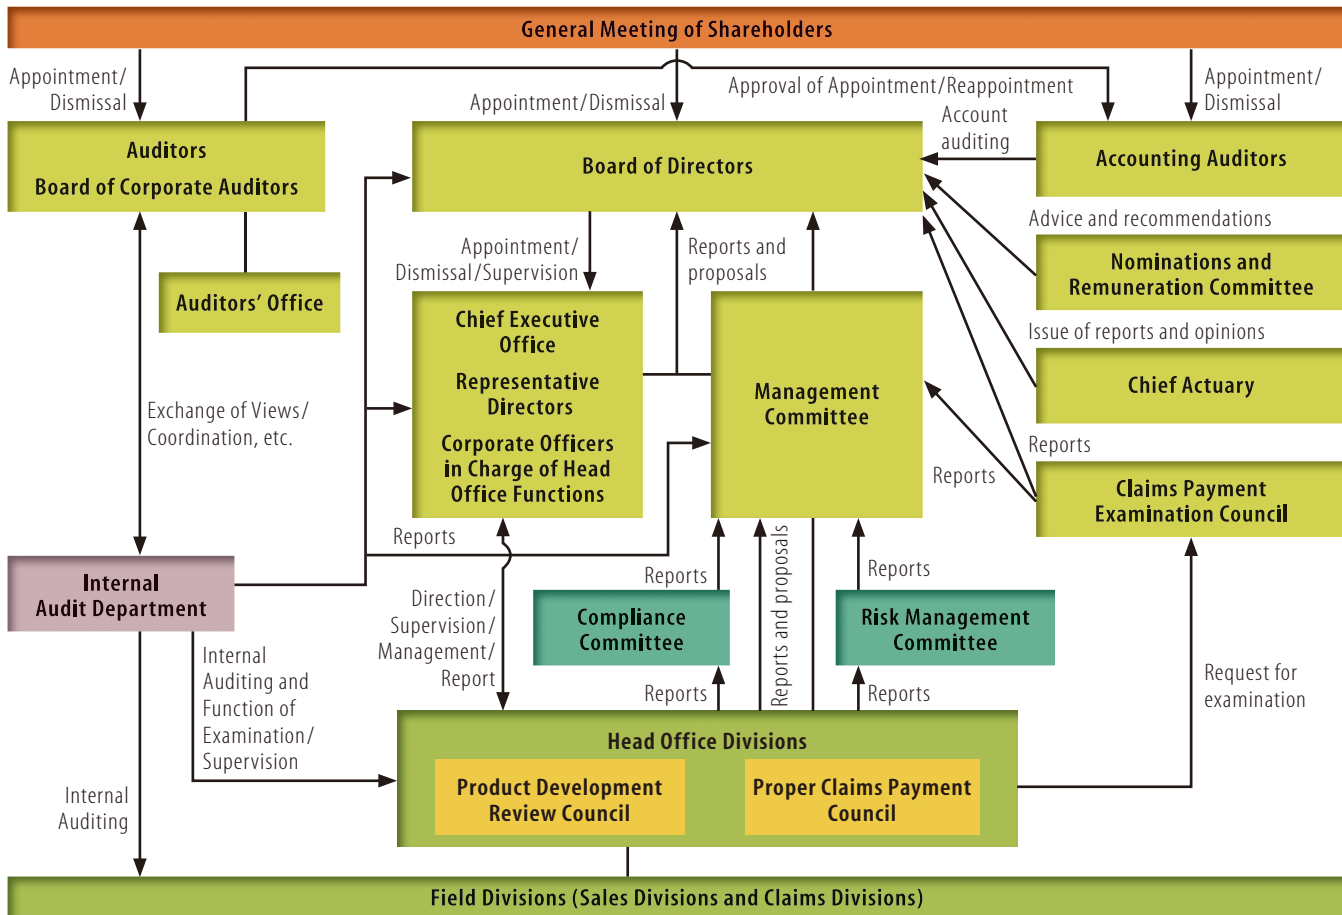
General Meeting of Shareholders

Appointment/ Dismissal

Appointment/Dismissal

Approval of Appointment/Reappointment

Appointment/ Dismissal

Auditors
Board of Corporate Auditors

Board of Directors

Account auditing

Accounting Auditors

Advice and recommendations

Nominations and Remuneration Committee

Issue of reports and opinions

Chief Actuary

Reports

Claims Payment Examination Council

Auditors' Office

Appointment/ Dismissal/Supervision

Reports and proposals

Chief Executive Office

Representative Directors

Corporate Officers in Charge of Head Office Functions

Management Committee

Reports

Exchange of Views/ Coordination, etc.

Reports

Internal Audit Department

Direction/ Supervision/ Management/ Report

Reports

Compliance Committee

Reports

Reports and proposals

Reports

Risk Management Committee

Reports

Internal Auditing and Function of Examination/ Supervision

Request for examination

Internal Auditing

Head Office Divisions

Product Development Review Council

Proper Claims Payment Council

Field Divisions (Sales Divisions and Claims Divisions)